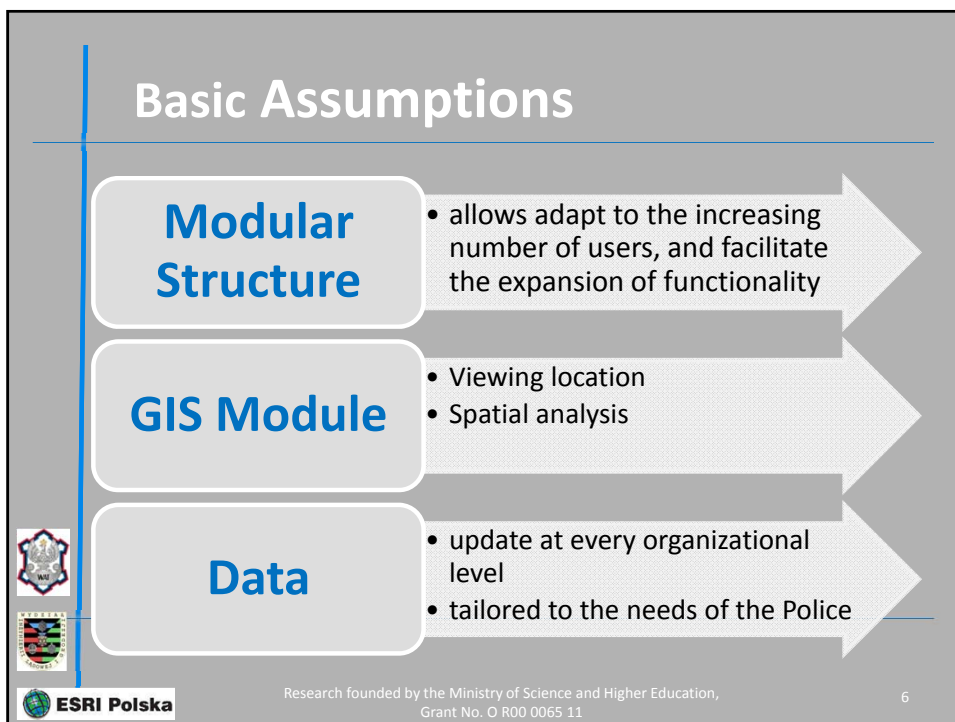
Basic Assumptions

Modular Structure

• allows adapt to the increasing number of users, and facilitate the expansion of functionality

GIS Module

• Viewing location
• Spatial analysis

Data

• update at every organizational level
• tailored to the needs of the Police

WAT

ESRI Polska

Research founded by the Ministry of Science and Higher Education, Grant No. O R00 0065 11

6